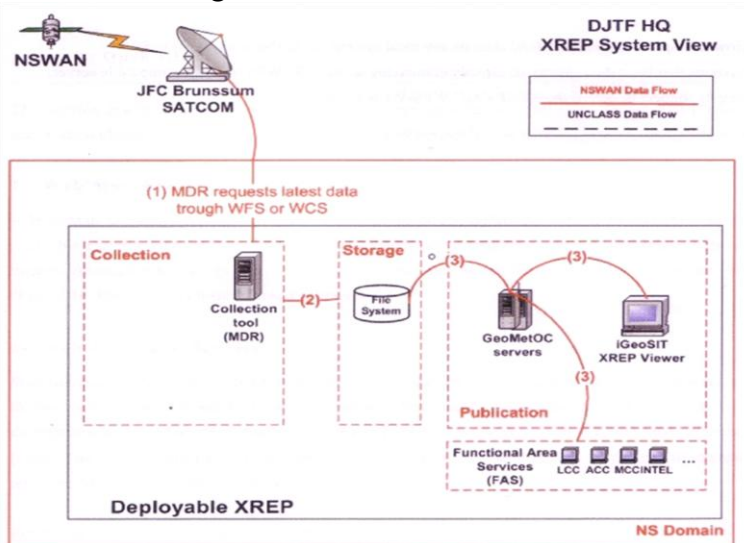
NSWAN

JFC Brunssum SATCOM

DJTF HQ
XREP System View

NSWAN Data Flow
UNCLASS Data Flow

(1) MDR requests latest data trough WFS or WCS

Collection

Collection tool (MDR)

(2)

Storage

File System

(3)

(3)

GeoMetOC servers

iGeoSIT XREP Viewer

(3)

Publication

Functional Area Services (FAS)

LCC ACC MCC INTEL ...

Deployable XREP

NS Domain